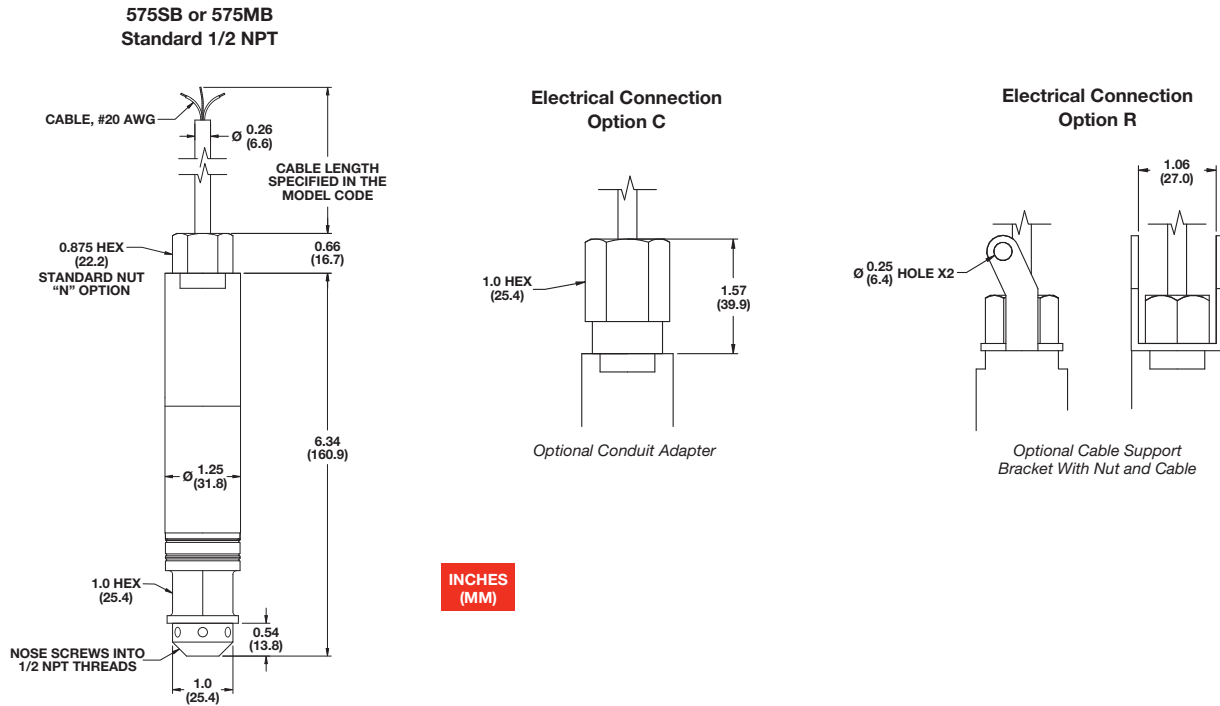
575SB or 575MB
Standard 1/2 NPT

CABLE, #20 AWG

Ø 0.26 (6.6)

CABLE LENGTH SPECIFIED IN THE MODEL CODE

0.875 HEX (22.2)
STANDARD NUT "N" OPTION

0.66 (16.7)

6.34 (160.9)

Ø 1.25 (31.8)

1.0 HEX (25.4)

0.54 (13.8)

NOSE SCREWS INTO 1/2 NPT THREADS

1.0 (25.4)

Electrical Connection
Option C

1.0 HEX (25.4)

1.57 (39.9)

Optional Conduit Adapter

INCHES (MM)

Electrical Connection
Option R

1.06 (27.0)

Ø 0.25 (6.4) HOLE X2

Optional Cable Support Bracket With Nut and Cable